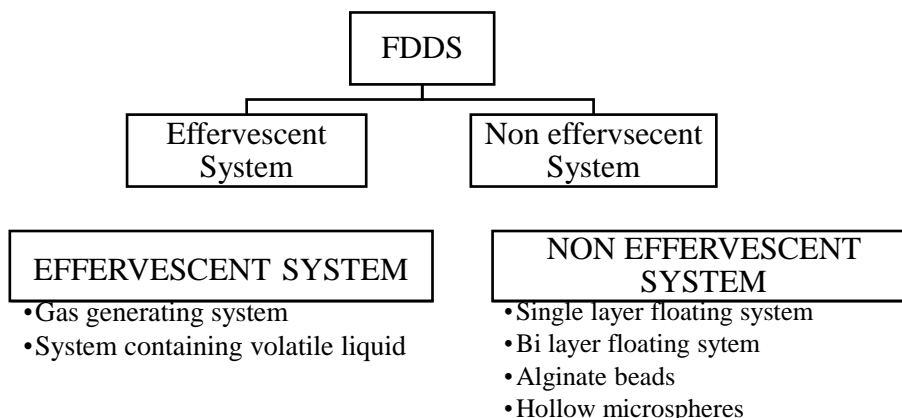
FDDS

Effervescent System

Non effervsecent System

EFFERVESCENT SYSTEM

•Gas generating system
•System containing volatile liquid

NON EFFERVESCENT SYSTEM

•Single layer floating system
•Bi layer floating sytem
•Alginate beads
•Hollow microspheres